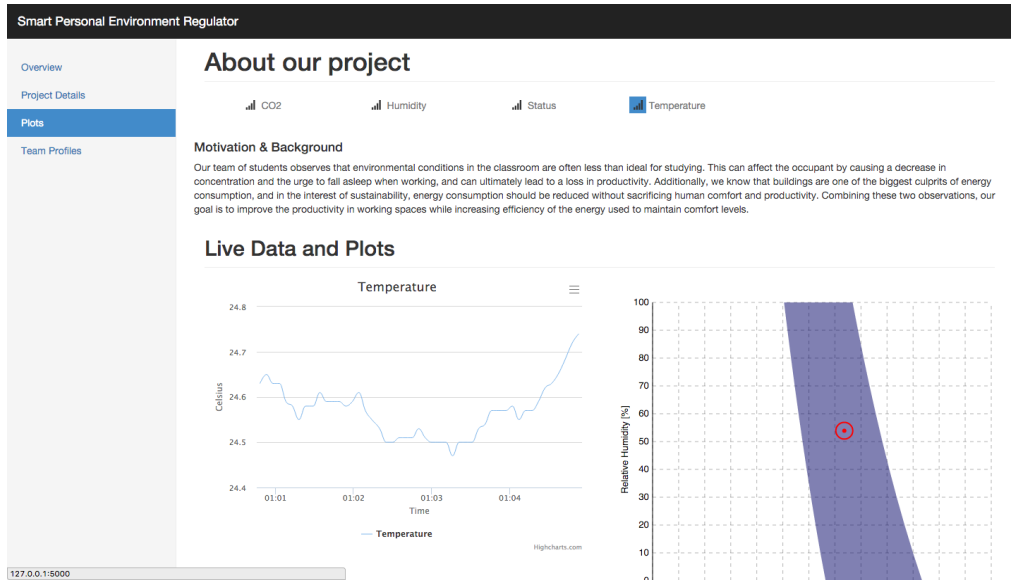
Smart Personal Environment Regulator

Overview
Project Details
Plots
Team Profiles

About our project

CO2 Humidity Status Temperature

Motivation & Background

Our team of students observes that environmental conditions in the classroom are often less than ideal for studying. This can affect the occupant by causing a decrease in concentration and the urge to fall asleep when working, and can ultimately lead to a loss in productivity. Additionally, we know that buildings are one of the biggest culprits of energy consumption, and in the interest of sustainability, energy consumption should be reduced without sacrificing human comfort and productivity. Combining these two observations, our goal is to improve the productivity in working spaces while increasing efficiency of the energy used to maintain comfort levels.

Live Data and Plots

Temperature

24.8
24.7
24.6
24.5
24.4
Celsius
01:01 01:02 01:03 01:04
Time
Temperature
Highcharts.com

100
90
80
70
60
50
40
30
20
10
0
Relative Humidity [%]

127.0.0.1:5000